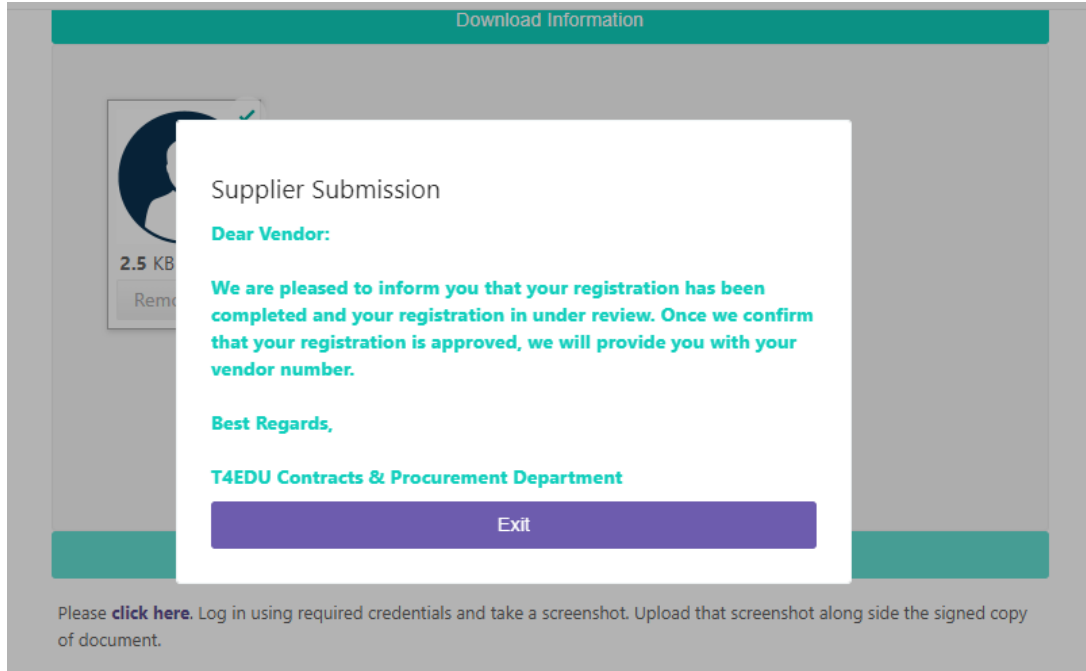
Download Information

2.5 KB

Remo

Supplier Submission

Dear Vendor:

We are pleased to inform you that your registration has been completed and your registration in under review. Once we confirm that your registration is approved, we will provide you with your vendor number.

Best Regards,

T4EDU Contracts & Procurement Department

Exit

Please click here. Log in using required credentials and take a screenshot. Upload that screenshot along side the signed copy of document.